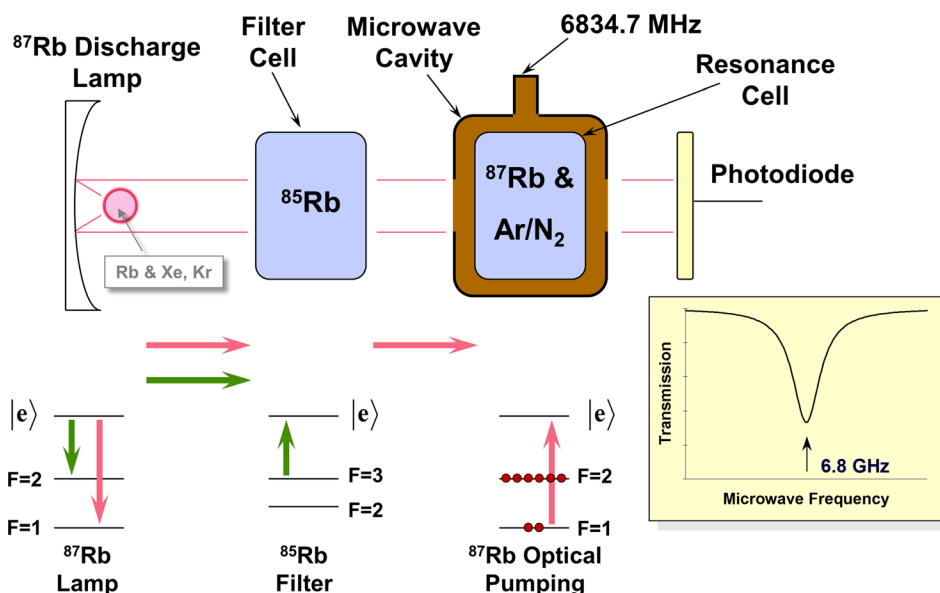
$^{87}$Rb Discharge Lamp

Filter Cell

Microwave Cavity

6834.7 MHz

Resonance Cell

$^{85}$Rb

$^{87}$Rb & Ar/N$_2$

Photodiode

Rb & Xe, Kr

$|e\rangle$

F=2

F=1

$^{87}$Rb Lamp

$|e\rangle$

F=3

F=2

$^{85}$Rb Filter

$|e\rangle$

F=2

F=1

$^{87}$Rb Optical Pumping

Transmission

6.8 GHz

Microwave Frequency